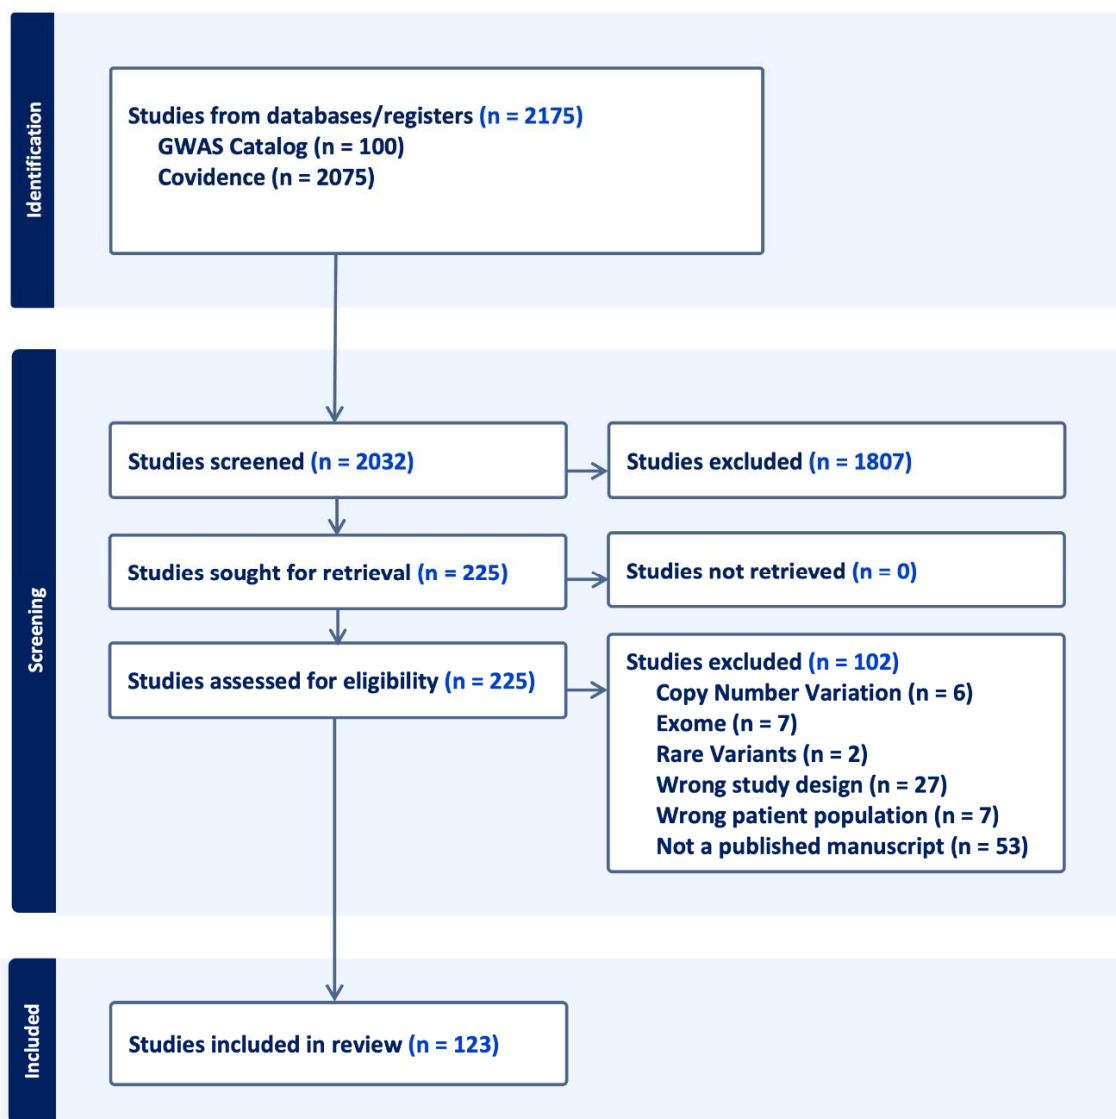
Identification

Studies from databases/registers (n = 2175)
GWAS Catalog (n = 100)
Covidence (n = 2075)

Screening

Studies screened (n = 2032)

Studies excluded (n = 1807)

Studies sought for retrieval (n = 225)

Studies not retrieved (n = 0)

Studies assessed for eligibility (n = 225)

Studies excluded (n = 102)
Copy Number Variation (n = 6)
Exome (n = 7)
Rare Variants (n = 2)
Wrong study design (n = 27)
Wrong patient population (n = 7)
Not a published manuscript (n = 53)

Included

Studies included in review (n = 123)